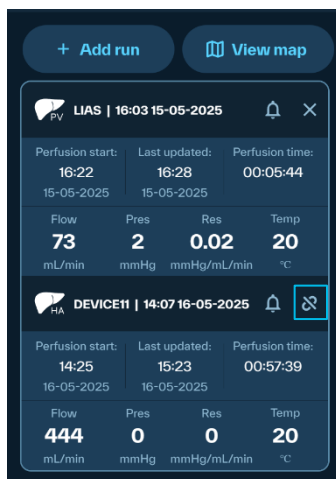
+ Add run

View map

PV LIAS | 16:03 15-05-2025

Perfusion start: 16:22 15-05-2025

Last updated: 16:28 15-05-2025

Perfusion time: 00:05:44

| Flow | Pres | Res | Temp |
|---|---|---|---|
| 73 | 2 | 0.02 | 20 |
| mL/min | mmHg | mmHg/mL/min | °C |

HA DEVICE11 | 14:07 16-05-2025

Perfusion start: 14:25 16-05-2025

Last updated: 15:23 16-05-2025

Perfusion time: 00:57:39

| Flow | Pres | Res | Temp |
|---|---|---|---|
| 444 | 0 | 0 | 20 |
| mL/min | mmHg | mmHg/mL/min | °C |